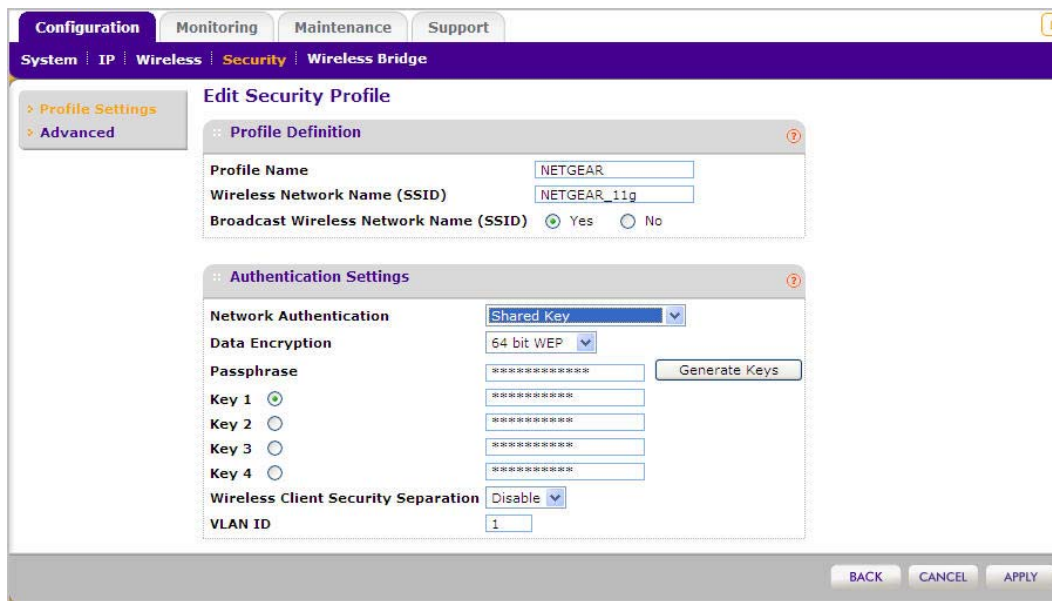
Configuration | Monitoring | Maintenance | Support

System | IP | Wireless | Security | Wireless Bridge

> Profile Settings
> Advanced

Edit Security Profile

Profile Definition

| | |
|---|---|
| Profile Name | NETGEAR |
| Wireless Network Name (SSID) | NETGEAR_11g |
| Broadcast Wireless Network Name (SSID) | Yes No |

Authentication Settings

| | |
|---|---|
| Network Authentication | Shared Key |
| Data Encryption | 64 bit WEP |
| Passphrase | ************* Generate Keys |
| Key 1 | *********** |
| Key 2 | *********** |
| Key 3 | *********** |
| Key 4 | *********** |
| Wireless Client Security Separation | Disable |
| VLAN ID | 1 |

BACK CANCEL APPLY